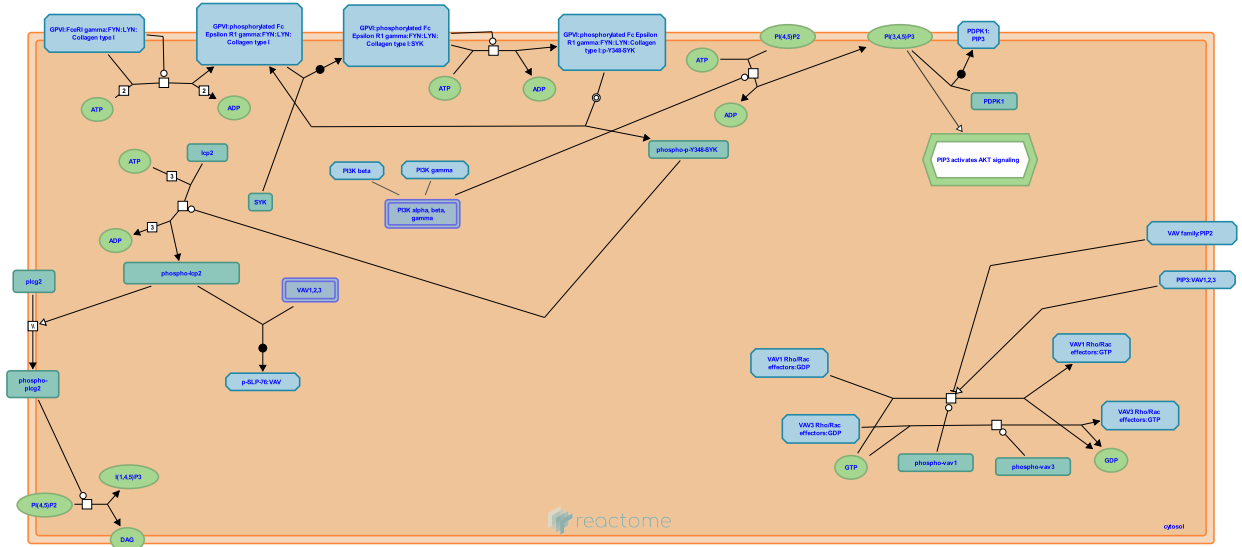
GPVI:FcεRI gamma:FYN:LYN: Collagen type I

GPVI:phosphorylated Fc Epsilon R1 gamma:FYN:LYN: Collagen type I

GPVI:phosphorylated Fc Epsilon R1 gamma:FYN:LYN: Collagen type I:SYK

GPVI:phosphorylated Fc Epsilon R1 gamma:FYN:LYN:Collagen type I:p-Y348-SYK

PI(4,5)P2

PI(3,4,5)P3

PDPK1: PIP3

ATP

2

2

ADP

ATP

ADP

ATP

ADP

PDPK1

phospho-p-Y348-SYK

PIP3 activates AKT signaling

ATP

lcp2

3

SYK

PI3K beta

PI3K gamma

PI3K alpha, beta, gamma

3

ADP

VAV family:PIP2

phospho-lcp2

plcg2

VAV1,2,3

PIP3:VAV1,2,3

VAV1 Rho/Rac effectors:GTP

VAV1 Rho/Rac effectors:GDP

phospho-plcg2

p-SLP-76:VAV

VAV3 Rho/Rac effectors:GDP

VAV3 Rho/Rac effectors:GTP

GTP

phospho-vav1

phospho-vav3

GDP

I(1,4,5)P3

PI(4,5)P2

DAG

reactome

cytosol